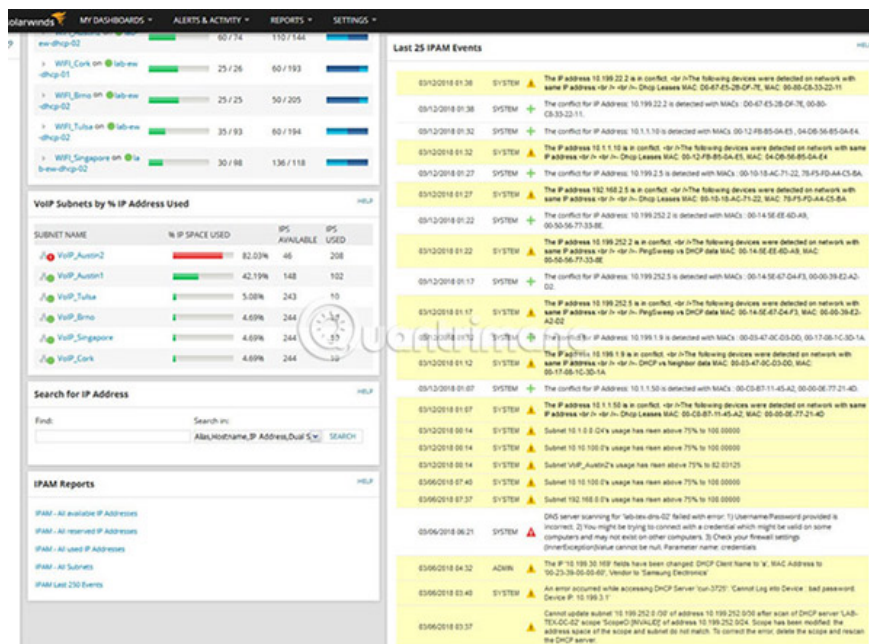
olarwinds MY DASHBOARDS ▾ ALERTS & ACTIVITY ▾ REPORTS ▾ SETTINGS ▾

ew-dhcp-02 60 / 74 110 / 144

› WiFi_Cork on lab-ew-dhcp-01 25 / 26 60 / 193

› WiFi_Brno on lab-ew-dhcp-02 25 / 25 50 / 205

› WiFi_Tulsa on lab-ew-dhcp-02 35 / 93 60 / 194

› WiFi_Singapore on lab-ew-dhcp-02 30 / 98 136 / 118

VoIP Subnets by % IP Address Used HELP

| SUBNET NAME | % IP SPACE USED | | IPS AVAILABLE | IPS USED |
|---|---|---|---|---|
| VoIP_Austin2 | | 82.03% | 46 | 208 |
| VoIP_Austin1 | | 42.19% | 148 | 102 |
| VoIP_Tulsa | | 5.08% | 243 | 10 |
| VoIP_Brno | | 4.69% | 244 | |
| VoIP_Singapore | | 4.69% | 244 | |
| VoIP_Cork | | 4.69% | 244 | 10 |

Search for IP Address HELP

Find: Search in: Alias,Hostname,IP Address,Dual S SEARCH

IPAM Reports HELP

IPAM - All available IP Addresses
IPAM - All reserved IP Addresses
IPAM - All used IP Addresses
IPAM - All Subnets
IPAM Last 250 Events

Last 25 IPAM Events HELP

03/12/2018 01:38 SYSTEM The IP address 10.199.22.2 is in conflict. <br />The following devices were detected on network with same IP address <br /> <br /> Dhcp Leases MAC: D0-67-E5-2B-DF-7E, MAC: 00-80-C8-33-22-11
03/12/2018 01:38 SYSTEM The conflict for IP Address: 10.199.22.2 is detected with MACs : D0-67-E5-2B-DF-7E, 00-80-C8-33-22-11.
03/12/2018 01:32 SYSTEM The conflict for IP Address: 10.1.1.10 is detected with MACs : 00-12-FB-85-0A-E5, 04-D8-56-85-0A-E4.
03/12/2018 01:32 SYSTEM The IP address 10.1.1.10 is in conflict. <br />The following devices were detected on network with same IP address <br /> <br /> Dhcp Leases MAC: 00-12-FB-85-0A-E5, MAC: 04-D8-56-85-0A-E4
03/12/2018 01:27 SYSTEM The conflict for IP Address: 10.199.2.5 is detected with MACs : 00-10-18-AC-71-22, 78-F5-FD-A4-C5-BA.
03/12/2018 01:27 SYSTEM The IP address 192.168.2.5 is in conflict. <br />The following devices were detected on network with same IP address <br /> <br /> Dhcp Leases MAC: 00-10-18-AC-71-22, MAC: 78-F5-FD-A4-C5-BA
03/12/2018 01:22 SYSTEM The conflict for IP Address: 10.199.252.2 is detected with MACs : 00-14-5E-EE-6D-49, 00-50-56-77-33-0E.
03/12/2018 01:22 SYSTEM The IP address 10.199.252.2 is in conflict. <br />The following devices were detected on network with same IP address <br /> <br /> PingSweep vs DHCP data MAC: 00-14-5E-EE-6D-49, MAC: 00-50-56-77-33-0E
03/12/2018 01:17 SYSTEM The conflict for IP Address: 10.199.252.5 is detected with MACs : 00-14-5E-67-D4-F3, 00-00-39-E2-A2-D2.
03/12/2018 01:17 SYSTEM The IP address 10.199.252.5 is in conflict. <br />The following devices were detected on network with same IP address <br /> <br /> PingSweep vs DHCP data MAC: 00-14-5E-67-D4-F3, MAC: 00-00-39-E2-A2-D2
03/12/2018 01:12 SYSTEM The conflict for IP Address: 10.199.1.9 is detected with MACs : 00-03-47-0C-D3-DD, 00-17-08-1C-3D-1A.
03/12/2018 01:12 SYSTEM The IP address 10.199.1.9 is in conflict. <br />The following devices were detected on network with same IP address <br /> <br /> DHCP vs Neighbor data MAC: 00-03-47-0C-D3-DD, MAC: 00-17-08-1C-3D-1A
03/12/2018 01:07 SYSTEM The conflict for IP Address: 10.1.1.50 is detected with MACs : 00-C0-B7-11-45-A2, 00-00-0E-77-21-4D.
03/12/2018 01:07 SYSTEM The IP address 10.1.1.50 is in conflict. <br />The following devices were detected on network with same IP address <br /> <br /> Dhcp Leases MAC: 00-C0-B7-11-45-A2, MAC: 00-00-0E-77-21-4D
03/12/2018 00:14 SYSTEM Subnet 10.1.0.0 /24's usage has risen above 75% to 100.00000
03/12/2018 00:14 SYSTEM Subnet 10.10.100.0's usage has risen above 75% to 100.00000
03/12/2018 00:14 SYSTEM Subnet VoIP_Austin2's usage has risen above 75% to 82.03125
03/06/2018 07:40 SYSTEM Subnet 10.10.100.0's usage has risen above 75% to 100.00000
03/06/2018 07:37 SYSTEM Subnet 192.168.0.0's usage has risen above 75% to 100.00000
03/06/2018 06:21 SYSTEM DNS server scanning for 'lab-tex-dns-02' failed with error: 1) Username/Password provided is incorrect. 2) You might be trying to connect with a credential which might be valid on some computers and may not exist on other computers. 3) Check your firewall settings (InnerException)Value cannot be null. Parameter name: credentials
03/06/2018 04:32 ADMIN The IP '10.199.30.169' fields have been changed: DHCP Client Name to 'a', MAC Address to '00-23-39-00-00-60', Vendor to 'Samsung Electronics'
03/06/2018 03:40 SYSTEM An error occurred while accessing DHCP Server 'cur-3725': 'Cannot Log into Device : bad password. Device IP: 10.199.3.1'
03/06/2018 03:37 SYSTEM Cannot update subnet '10.199.252.0 /30' of address 10.199.252.0/30 after scan of DHCP server 'LAB-TEX-DC-02' scope 'ScopeO [INVALID] of address 10.199.252.0/24. Scope has been modified: the address space of the scope and subnet do not match. To correct the error, delete the scope and rescan the DHCP server.